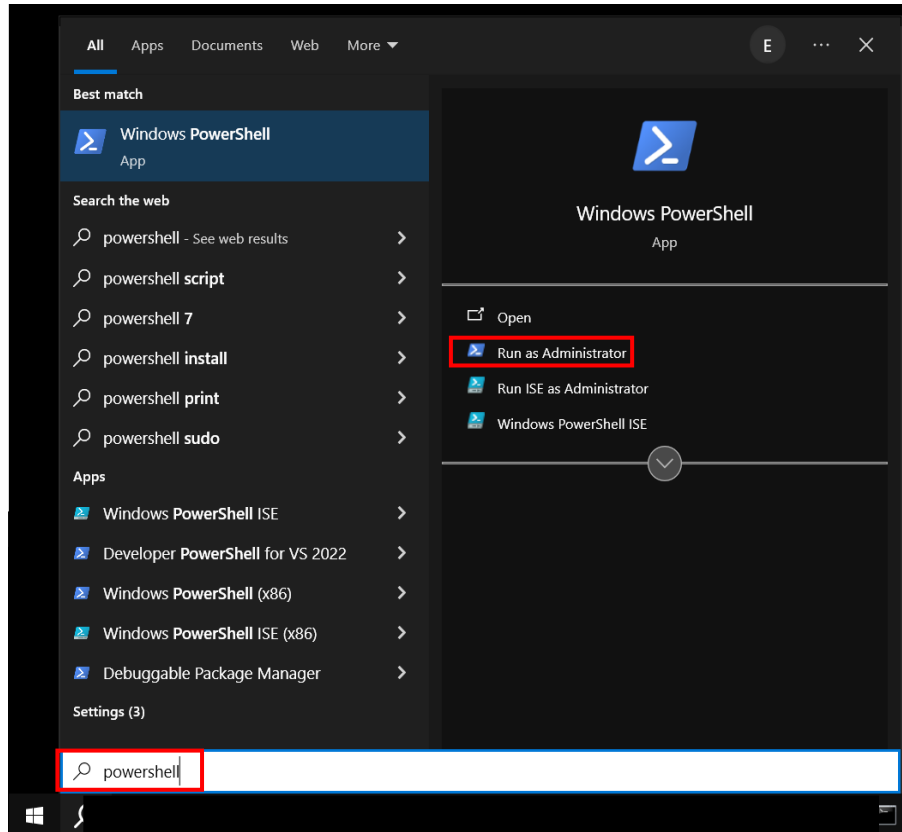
All Apps Documents Web More

E ··· ✕

Best match

Windows PowerShell
App

Search the web

powershell - See web results

powershell script

powershell 7

powershell install

powershell print

powershell sudo

Apps

Windows PowerShell ISE

Developer PowerShell for VS 2022

Windows PowerShell (x86)

Windows PowerShell ISE (x86)

Debuggable Package Manager

Settings (3)

Windows PowerShell
App

Open

Run as Administrator

Run ISE as Administrator

Windows PowerShell ISE

powershell